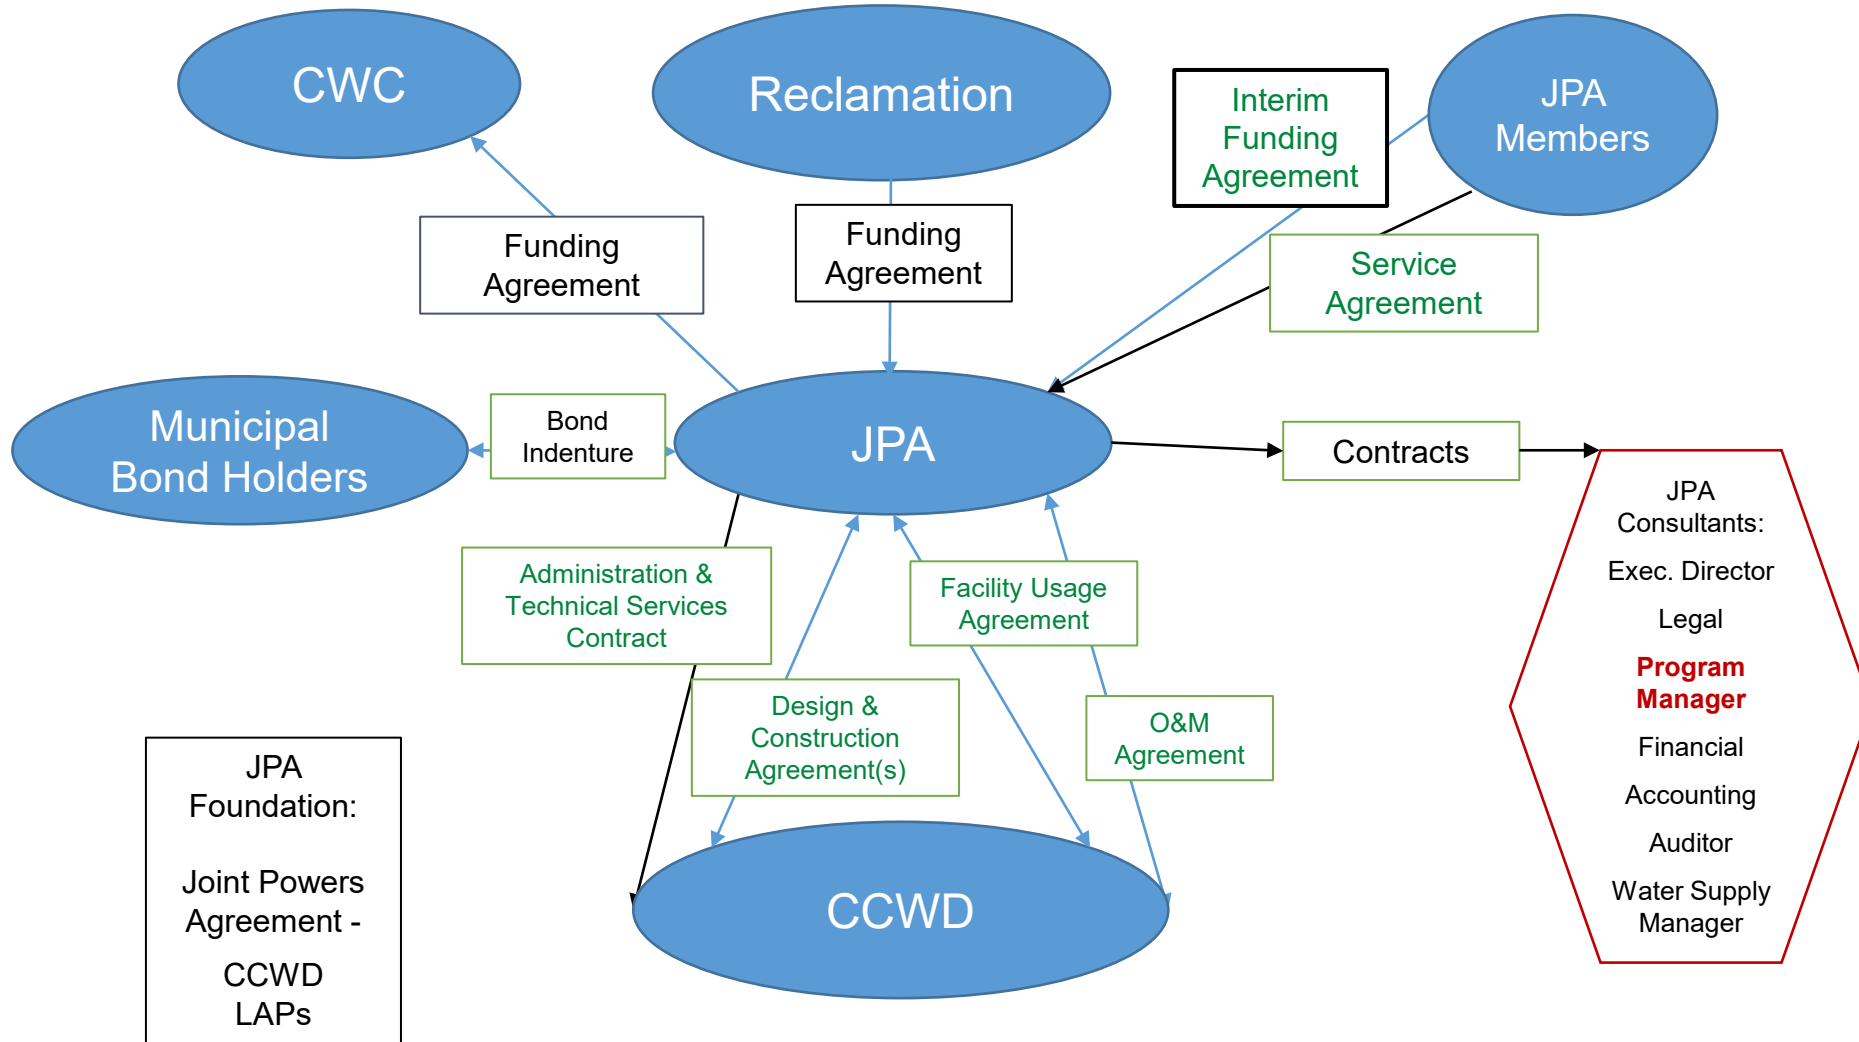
CWC

Reclamation

Interim Funding Agreement

JPA Members

Funding Agreement

Funding Agreement

Service Agreement

Municipal Bond Holders

Bond Indenture

JPA

Contracts

JPA Consultants:

Exec. Director

Legal

Program Manager

Financial

Accounting

Auditor

Water Supply Manager

Administration & Technical Services Contract

Facility Usage Agreement

Design & Construction Agreement(s)

O&M Agreement

JPA Foundation:

Joint Powers Agreement -

CCWD LAPs

CCWD